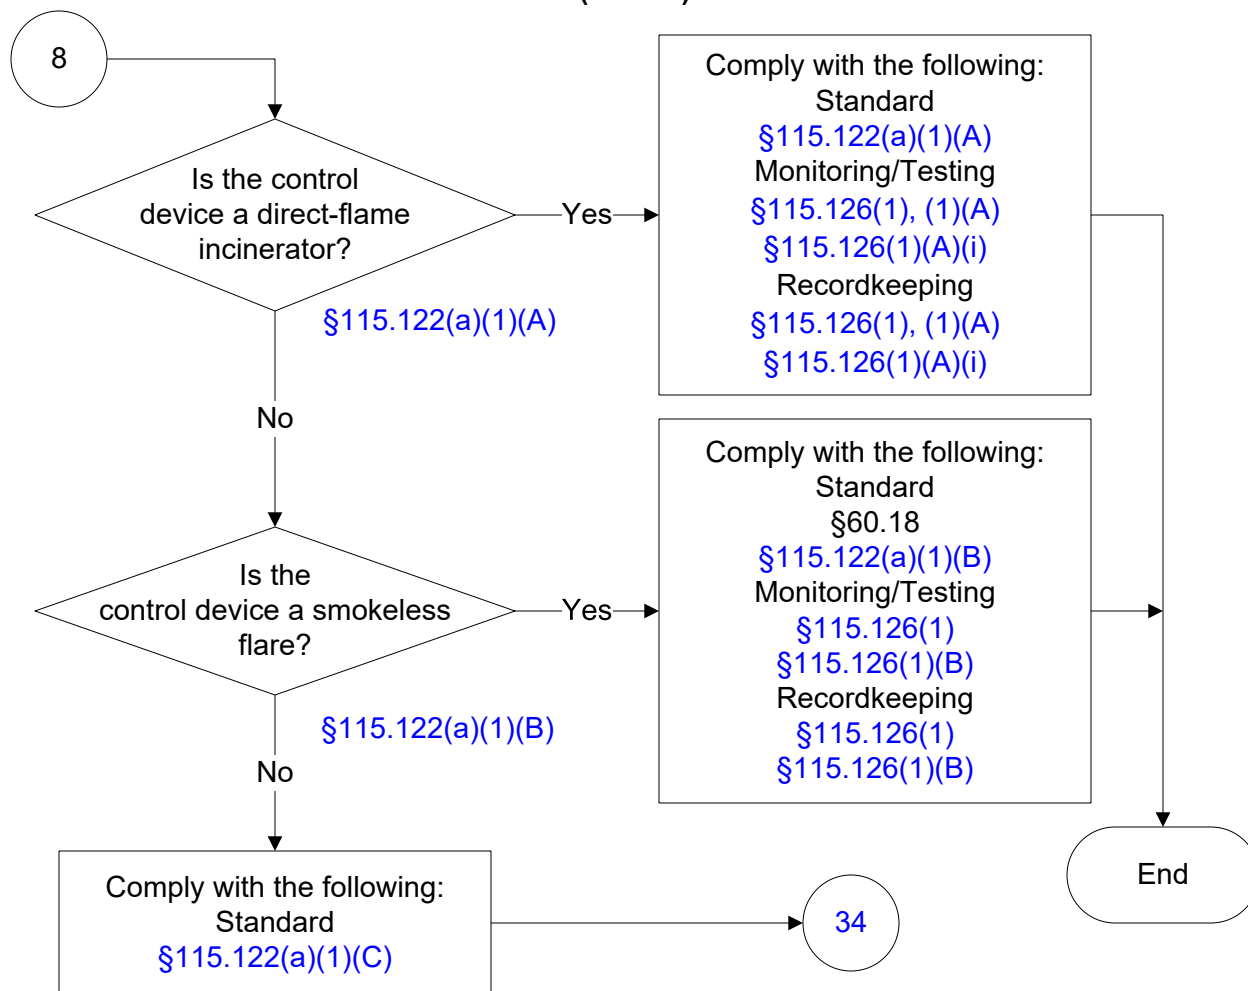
8

Is the control device a direct-flame incinerator?

§115.122(a)(1)(A)

Yes

Comply with the following:
Standard
§115.122(a)(1)(A)
Monitoring/Testing
§115.126(1), (1)(A)
§115.126(1)(A)(i)
Recordkeeping
§115.126(1), (1)(A)
§115.126(1)(A)(i)

No

Is the control device a smokeless flare?

§115.122(a)(1)(B)

Yes

Comply with the following:
Standard
§60.18
§115.122(a)(1)(B)
Monitoring/Testing
§115.126(1)
§115.126(1)(B)
Recordkeeping
§115.126(1)
§115.126(1)(B)

No

End

Comply with the following:
Standard
§115.122(a)(1)(C)

34